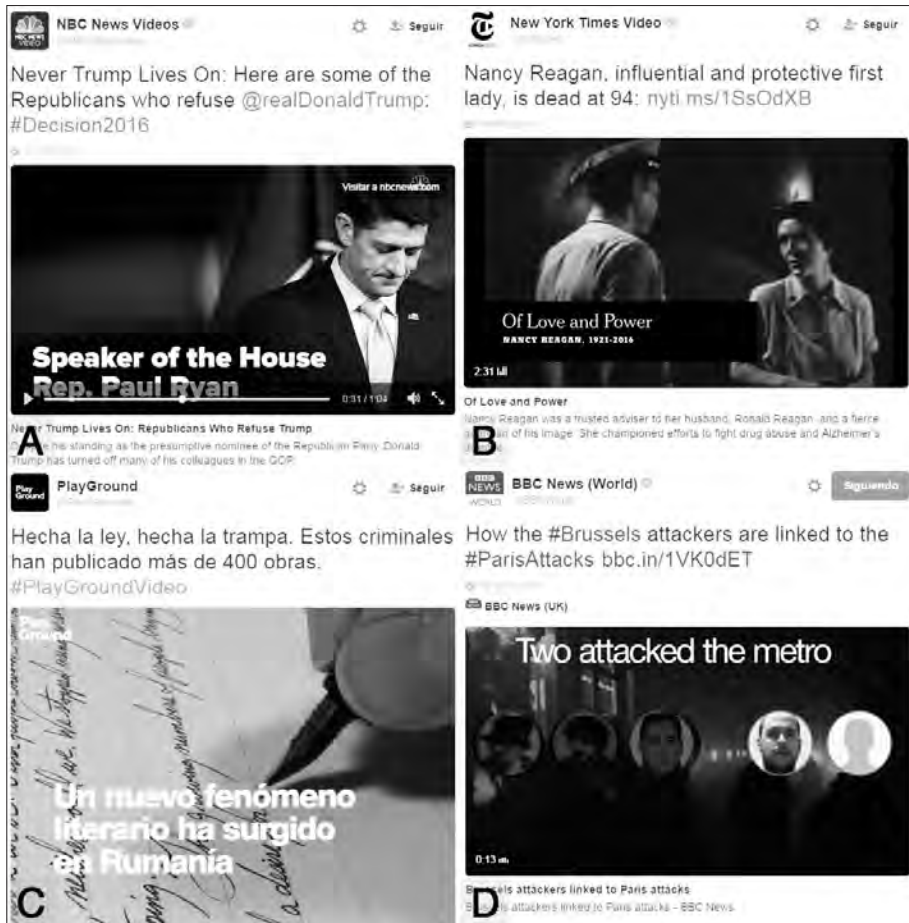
NBC News Videos

Seguir

Never Trump Lives On: Here are some of the Republicans who refuse @realDonaldTrump: #Decision2016

Visitar a nbcnews.com

Speaker of the House
Rep. Paul Ryan

0:31 / 1:04

Never Trump Lives On: Republicans Who Refuse Trump

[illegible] his standing as the presumptive nominee of the Republican Party Donald Trump has turned off many of his colleagues in the GOP.

A

New York Times Video

Seguir

Nancy Reagan, influential and protective first lady, is dead at 94: nyti.ms/1SsOdXB

Of Love and Power
NANCY REAGAN, 1921-2016

2:31

Of Love and Power

Nancy Reagan was a trusted adviser to her husband, Ronald Reagan, and a fierce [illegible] of his image. She championed efforts to fight drug abuse and Alzheimer's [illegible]

B

PlayGround

Seguir

Hecha la ley, hecha la trampa. Estos criminales han publicado más de 400 obras. #PlayGroundVideo

Play Ground

Un nuevo fenómeno literario ha surgido en Rumanía

C

BBC News (World)

Siguiendo

How the #Brussels attackers are linked to the #ParisAttacks bbc.in/1VK0dET

BBC News (UK)

Two attacked the metro

0:13

Brussels attackers linked to Paris attacks

B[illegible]s attackers linked to Paris attacks - BBC News

D